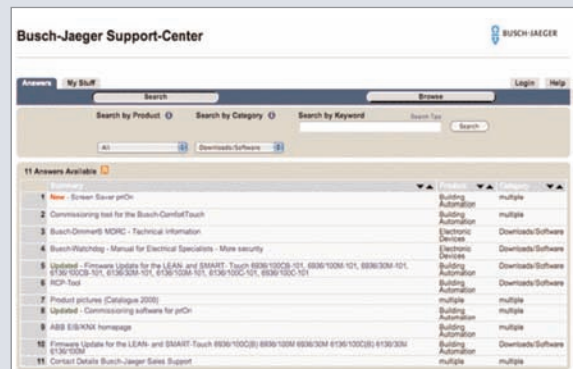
Busch-Jaeger Support-Center

BUSCH-JAEGER

Answers My Stuff

Login Help

Search

Browse

Search by Product

Search by Category

Search by Keyword

Search Tips

Search

All

Downloads/Software

11 Answers Available

| | Summary | Product | Category |
|---|---|---|---|
| 1 | New - Screen Saver pitOn | Building Automation | multiple |
| 2 | Commissioning tool for the Busch-ComfortTouch | Building Automation | multiple |
| 3 | Busch-Dimmer® MDRC - Technical information | Electronic Devices | Downloads/Software |
| 4 | Busch-Watchdog - Manual for Electrical Specialists - More security | Electronic Devices | Downloads/Software |
| 5 | Updated - Firmware Update for the LEAN- and SMART- Touch 6936/100CB-101, 6936/100M-101, 6936/30M-101, 6136/100CB-101, 6136/30M-101, 6136/100M-101, 6136/100C-101, 6936/100C-101 | Building Automation | Downloads/Software |
| 6 | RCP-Tool | Building Automation | Downloads/Software |
| 7 | Product pictures (Catalogue 2008) | multiple | multiple |
| 8 | Updated - Commissioning software for pitOn | Building Automation | Downloads/Software |
| 9 | ABB EIB/KNX homepage | Building Automation | multiple |
| 10 | Firmware Update for the LEAN- and SMART-Touch 6936/100C(B) 6936/100M 6936/30M 6136/100C(B) 6136/30M 6136/100M | Building Automation | Downloads/Software |
| 11 | Contact Details Busch-Jaeger Sales Support | multiple | multiple |